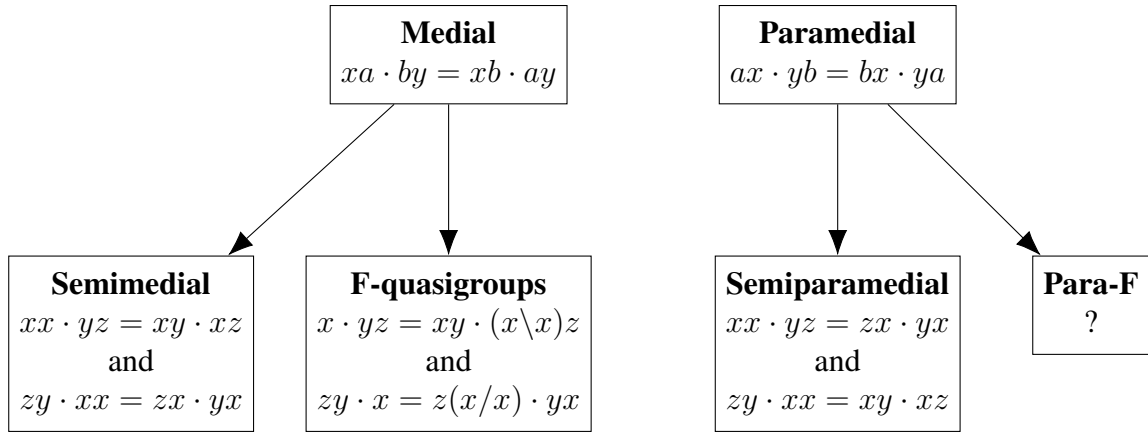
**Medial**
$xa \cdot by = xb \cdot ay$

**Paramedial**
$ax \cdot yb = bx \cdot ya$

**Semimedial**
$xx \cdot yz = xy \cdot xz$
and
$zy \cdot xx = zx \cdot yx$

**F-quasigroups**
$x \cdot yz = xy \cdot (x \backslash x)z$
and
$zy \cdot x = z(x/x) \cdot yx$

**Semiparamedial**
$xx \cdot yz = zx \cdot yx$
and
$zy \cdot xx = xy \cdot xz$

**Para-F**
?